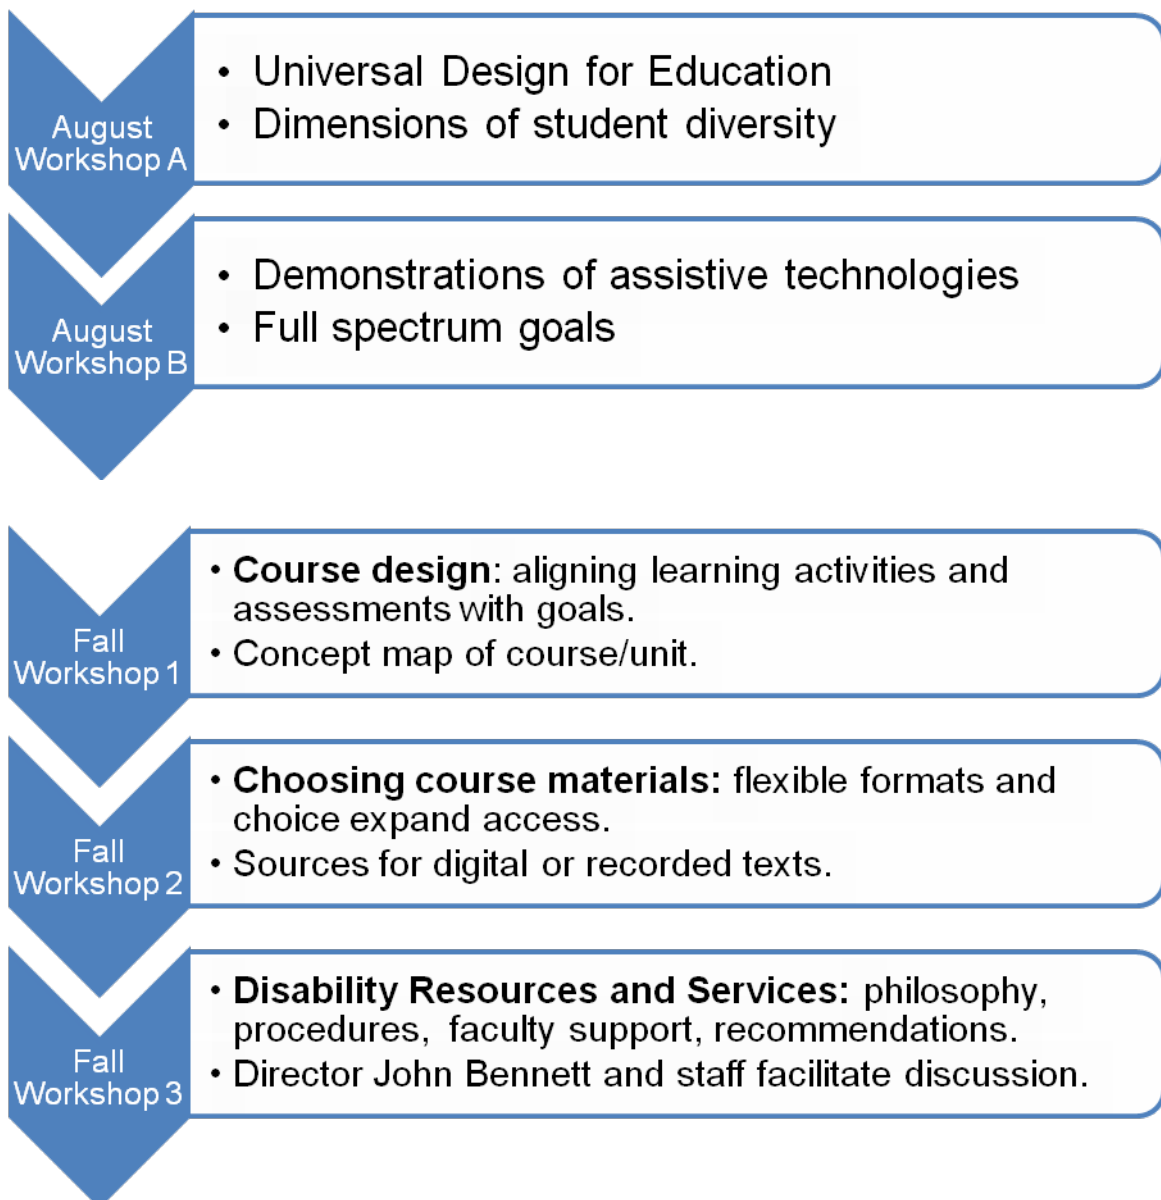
August Workshop A

• Universal Design for Education
• Dimensions of student diversity

August Workshop B

• Demonstrations of assistive technologies
• Full spectrum goals

Fall Workshop 1

• **Course design**: aligning learning activities and assessments with goals.
• Concept map of course/unit.

Fall Workshop 2

• **Choosing course materials:** flexible formats and choice expand access.
• Sources for digital or recorded texts.

Fall Workshop 3

• **Disability Resources and Services:** philosophy, procedures, faculty support, recommendations.
• Director John Bennett and staff facilitate discussion.